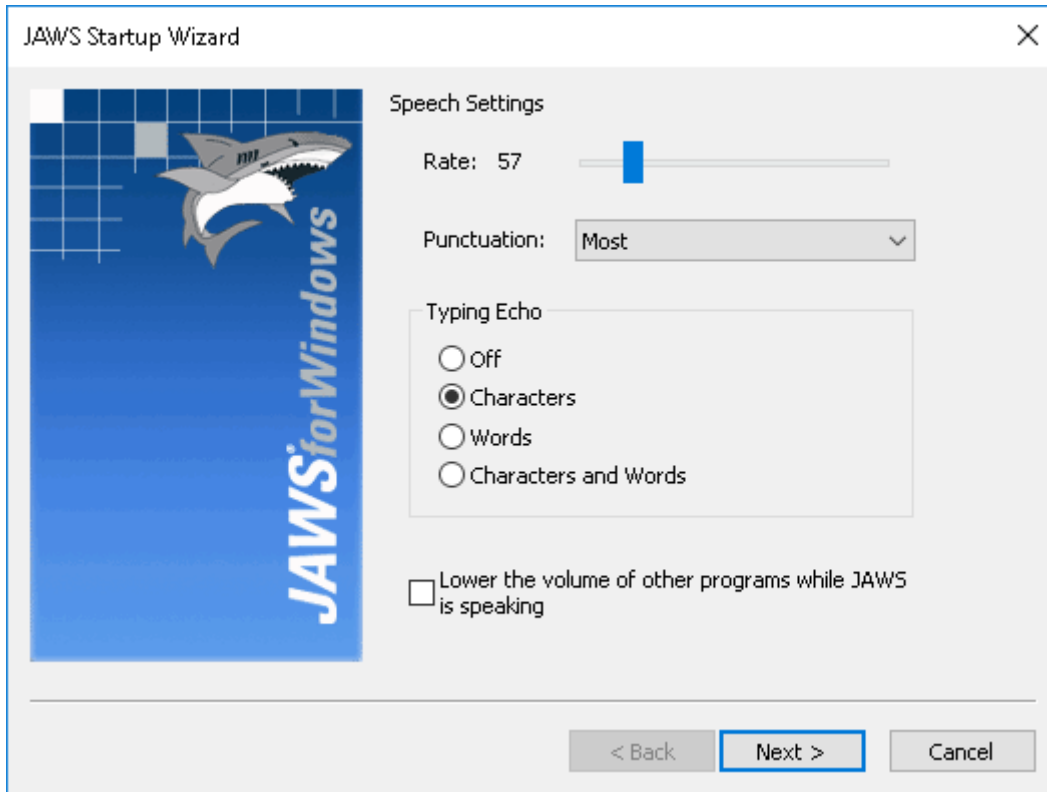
JAWS Startup Wizard

×

JAWS for Windows

Speech Settings

Rate: 57

Punctuation: Most

Typing Echo

Off

Characters

Words

Characters and Words

Lower the volume of other programs while JAWS is speaking

< Back

Next >

Cancel